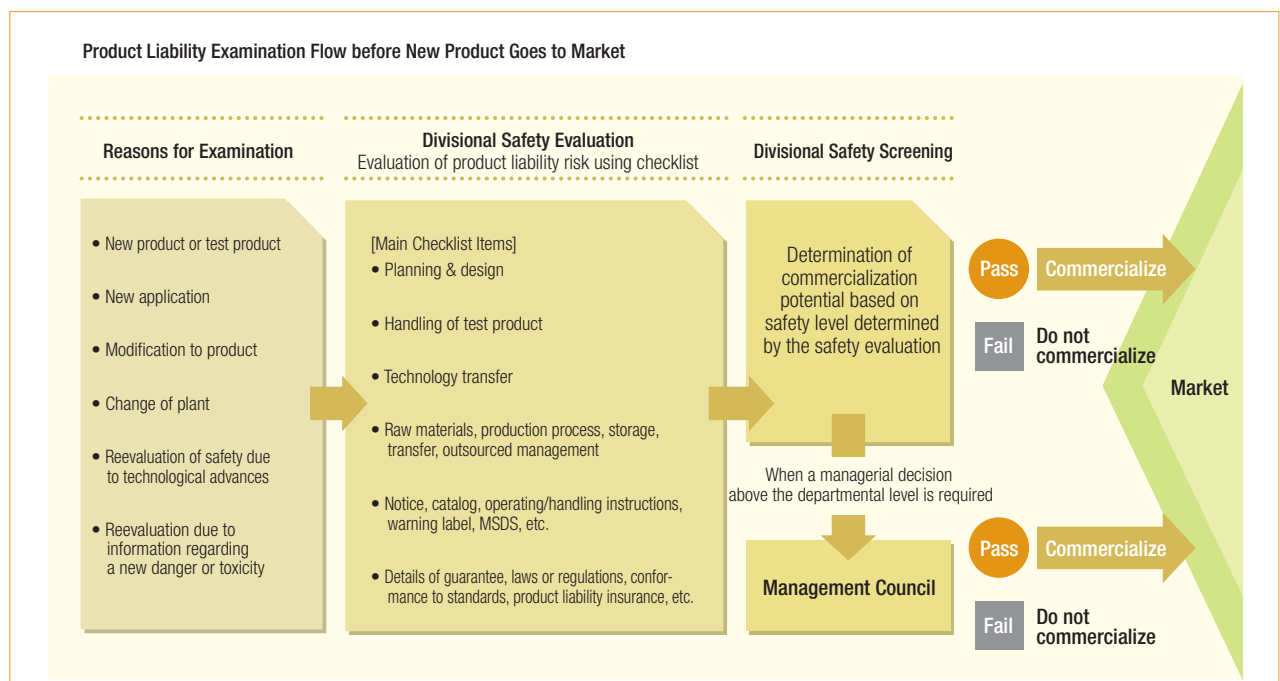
Product Liability Examination Flow before New Product Goes to Market

Reasons for Examination

Divisional Safety Evaluation
Evaluation of product liability risk using checklist

Divisional Safety Screening

• New product or test product
• New application
• Modification to product
• Change of plant
• Reevaluation of safety due to technological advances
• Reevaluation due to information regarding a new danger or toxicity

[Main Checklist Items]
• Planning & design
• Handling of test product
• Technology transfer
• Raw materials, production process, storage, transfer, outsourced management
• Notice, catalog, operating/handling instructions, warning label, MSDS, etc.
• Details of guarantee, laws or regulations, conformance to standards, product liability insurance, etc.

Determination of commercialization potential based on safety level determined by the safety evaluation

Pass
Commercialize
Fail
Do not commercialize

When a managerial decision above the departmental level is required

Management Council

Pass
Commercialize
Fail
Do not commercialize

Market